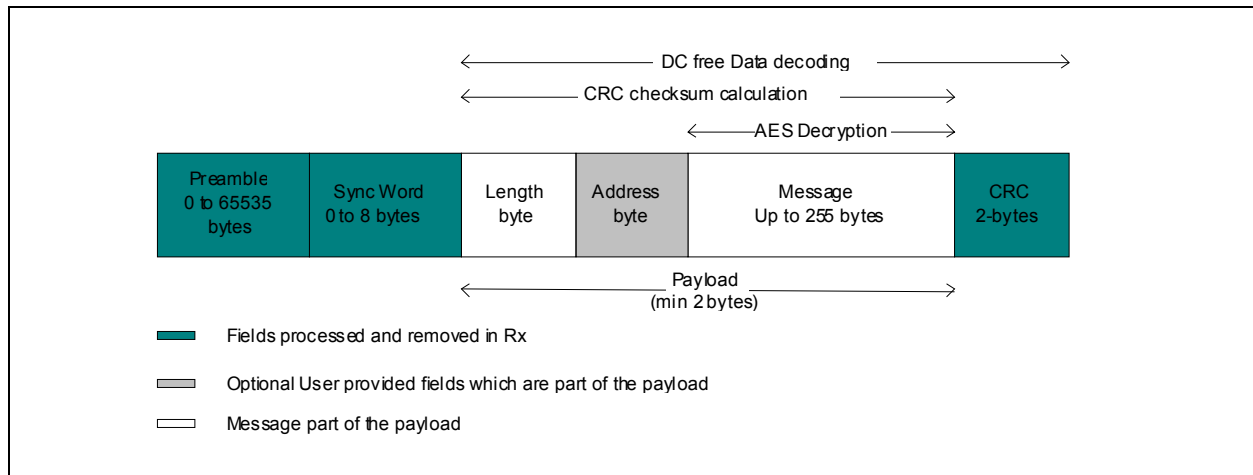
DC free Data decoding

CRC checksum calculation

AES Decryption

| Preamble 0 to 65535 bytes | Sync Word 0 to 8 bytes | Length byte | Address byte | Message Up to 255 bytes | CRC 2-bytes |
|---|---|---|---|---|---|

Payload
(min 2 bytes)

Fields processed and removed in Rx

Optional User provided fields which are part of the payload

Message part of the payload